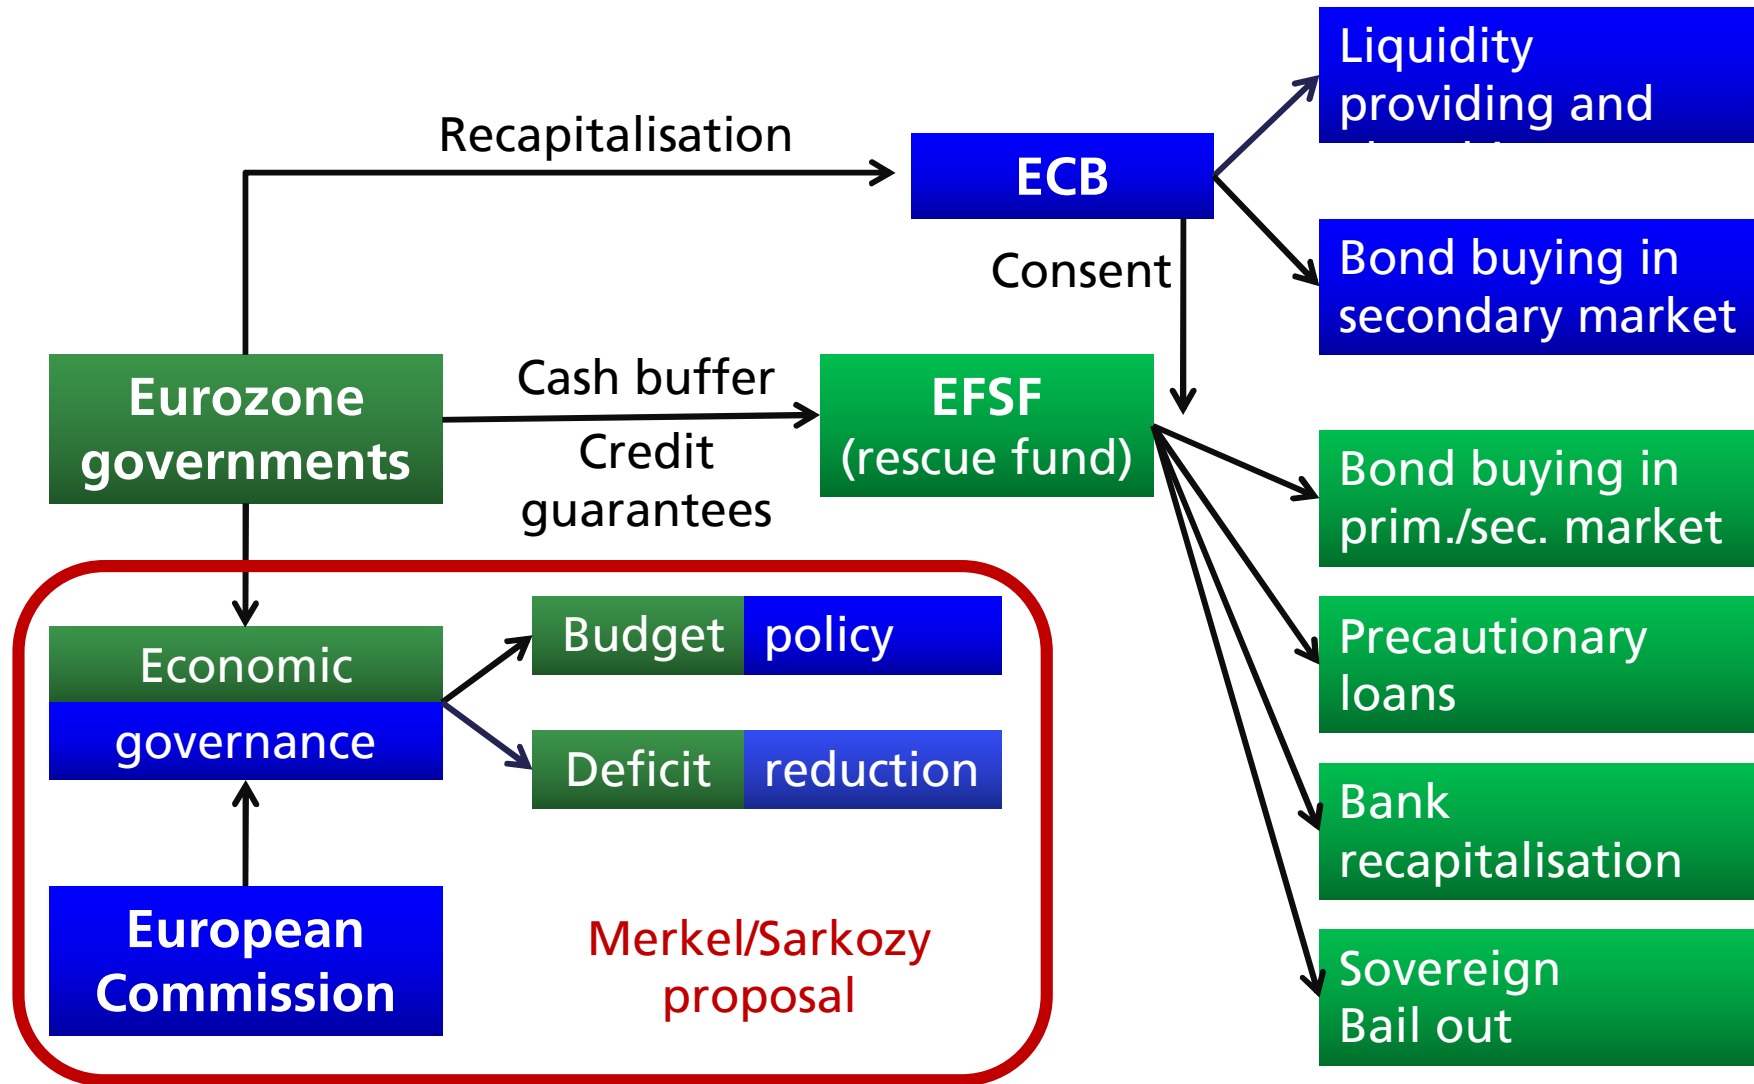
Liquidity providing and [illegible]

Recapitalisation

ECB

Consent

Bond buying in secondary market

Eurozone governments

Cash buffer

Credit guarantees

EFSF (rescue fund)

Bond buying in prim./sec. market

Precautionary loans

Bank recapitalisation

Sovereign Bail out

Economic governance

Budget policy

Deficit reduction

European Commission

Merkel/Sarkozy proposal